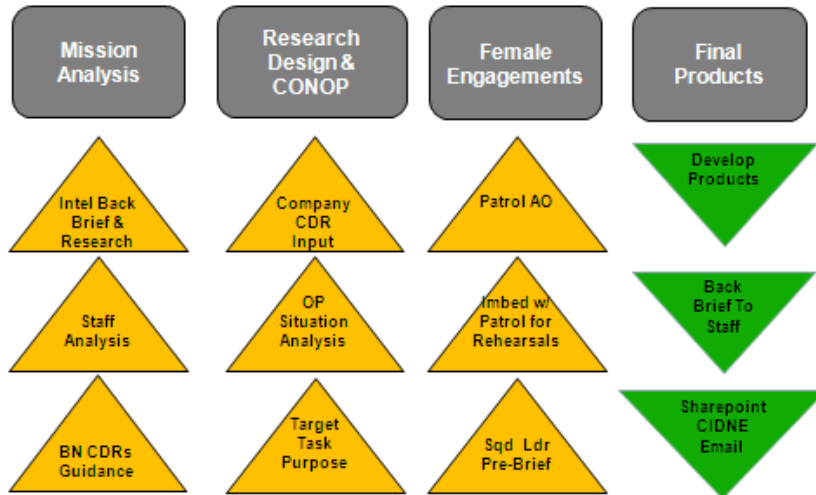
Mission Analysis

Intel Back Brief & Research

Staff Analysis

BN CDRs Guidance

Research Design & CONOP

Company CDR Input

OP Situation Analysis

Target Task Purpose

Female Engagements

Patrol AO

Imbed w/ Patrol for Rehearsals

Sqd Ldr Pre-Brief

Final Products

Develop Products

Back Brief To Staff

Sharepoint CIDNE Email